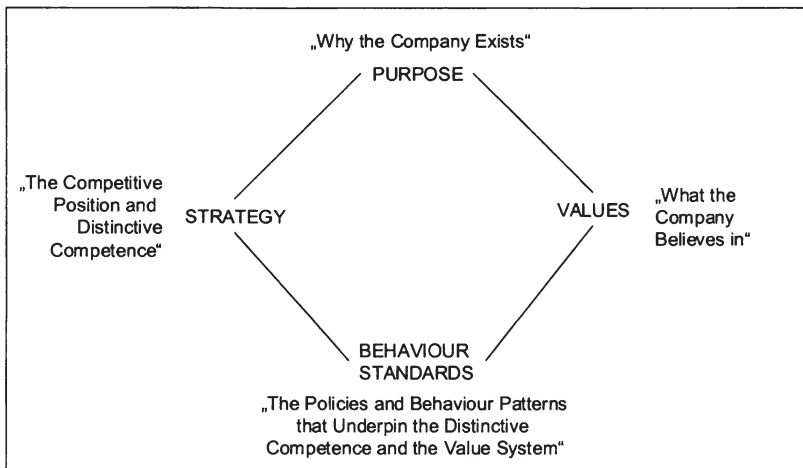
„Why the Company Exists“

PURPOSE

„The Competitive Position and Distinctive Competence“

STRATEGY

VALUES

„What the Company Believes in“

BEHAVIOUR STANDARDS

„The Policies and Behaviour Patterns that Underpin the Distinctive Competence and the Value System“